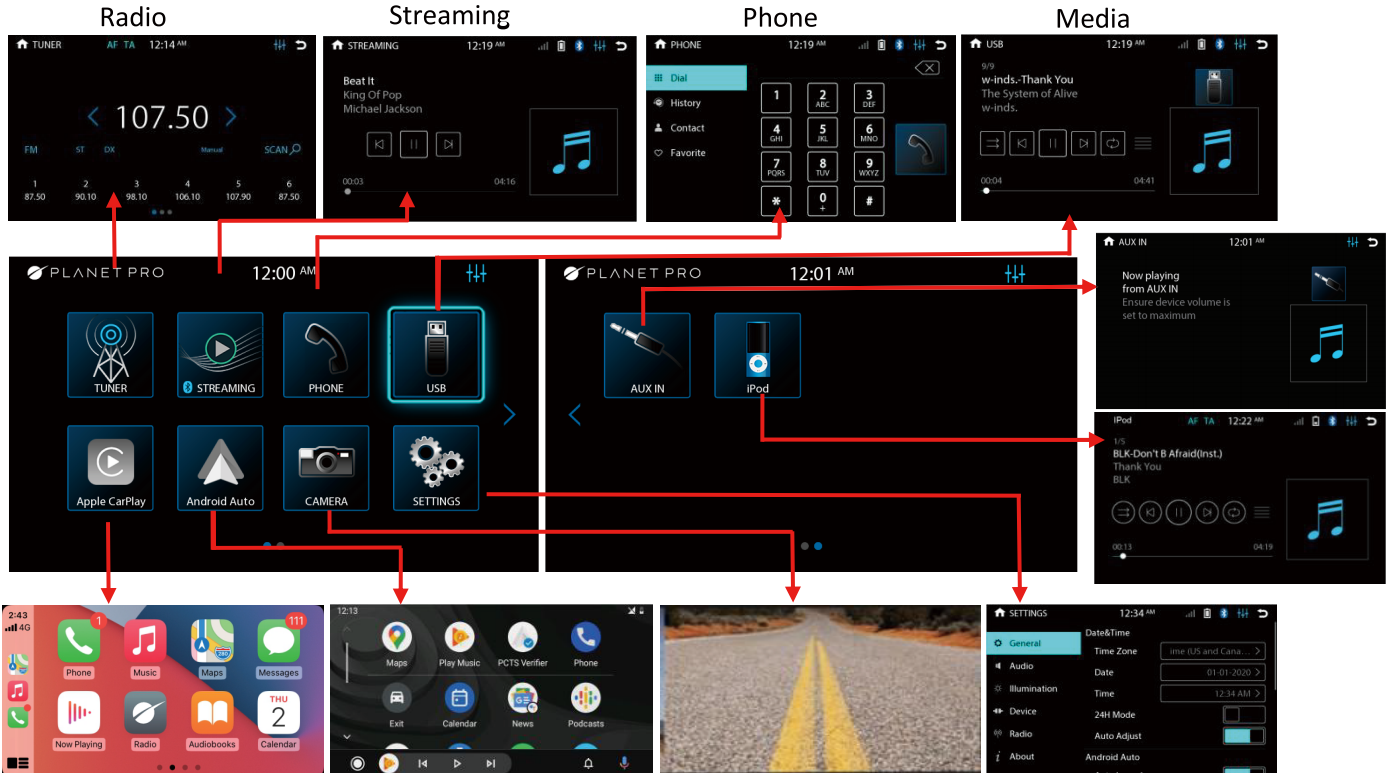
Radio

TUNER AF TA 12:14 AM

107.50

FM ST DX Manual SCAN

1 87.50
2 90.10
3 98.10
4 106.10
5 107.90
6 87.50

Streaming

STREAMING 12:19 AM

Beat It
King Of Pop
Michael Jackson

00:03 04:16

Phone

PHONE 12:19 AM

Dial
History
Contact
Favorite

1
2 ABC
3 DEF
4 GHI
5 JKL
6 MNO
7 PQRS
8 TUV
9 WXYZ
*
0 +
#

Media

USB 12:19 AM

9/9
w-inds.-Thank You
The System of Alive
w-inds.

00:04 04:41

AUX IN 12:01 AM

Now playing from AUX IN
Ensure device volume is set to maximum

PLANET PRO 12:00 AM

TUNER
STREAMING
PHONE
USB
Apple CarPlay
Android Auto
CAMERA
SETTINGS

PLANET PRO 12:01 AM

AUX IN
iPod

iPod AF TA 12:22 AM

1/5
BLK-Don't B Afraid(Inst.)
Thank You
BLK

00:13 04:19

2:43
4G

Phone
Music
Maps
Messages
Now Playing
Radio
Audiobooks
THU 2 Calendar

12:13

Maps
Play Music
PCTS Verifier
Phone
Exit
Calendar
News
Podcasts

SETTINGS 12:34 AM

General
Audio
Illumination
Device
Radio
About

Date&Time
Time Zone ime (US and Cana...
Date 01-01-2020
Time 12:34 AM
24H Mode
Auto Adjust
Android Auto